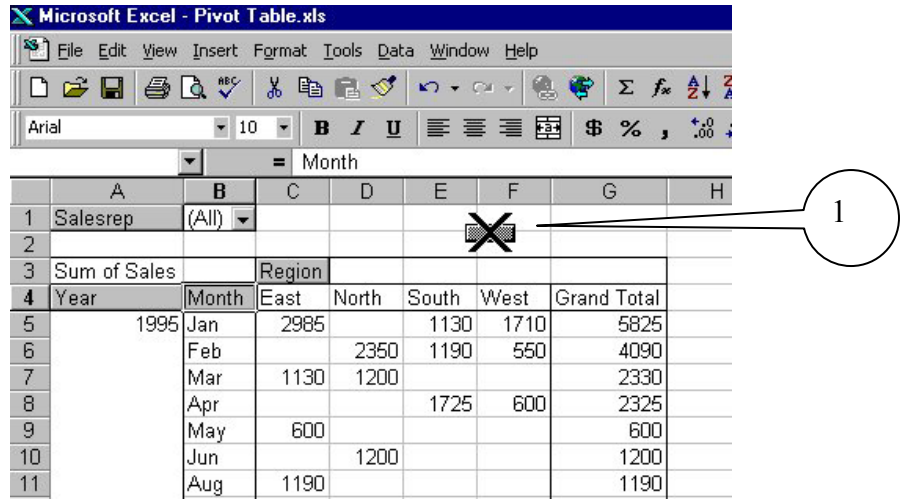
Microsoft Excel - Pivot Table.xls

File Edit View Insert Format Tools Data Window Help

Arial 10 B I U $ % ,

= Month

| | A | B | C | D | E | F | G | H |
|---|---|---|---|---|---|---|---|---|
| 1 | Salesrep | (All) | | | | | | |
| 2 | | | | | | | | |
| 3 | Sum of Sales | | Region | | | | | |
| 4 | Year | Month | East | North | South | West | Grand Total | |
| 5 | 1995 | Jan | 2985 | | 1130 | 1710 | 5825 | |
| 6 | | Feb | | 2350 | 1190 | 550 | 4090 | |
| 7 | | Mar | 1130 | 1200 | | | 2330 | |
| 8 | | Apr | | | 1725 | 600 | 2325 | |
| 9 | | May | 600 | | | | 600 | |
| 10 | | Jun | | 1200 | | | 1200 | |
| 11 | | Aug | 1190 | | | | 1190 | |

1